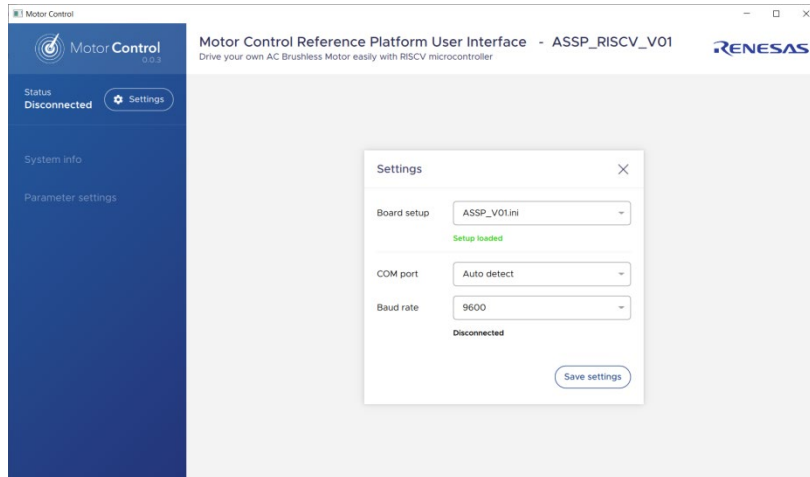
Motor Control

Motor Control
0.0.3

Motor Control Reference Platform User Interface - ASSP_RISCV_V01
Drive your own AC Brushless Motor easily with RISCV microcontroller

RENESAS

Status
Disconnected

Settings

System info

Parameter settings

Settings

Board setup
ASSP_V01.ini
Setup loaded

COM port
Auto detect

Baud rate
9600
Disconnected

Save settings